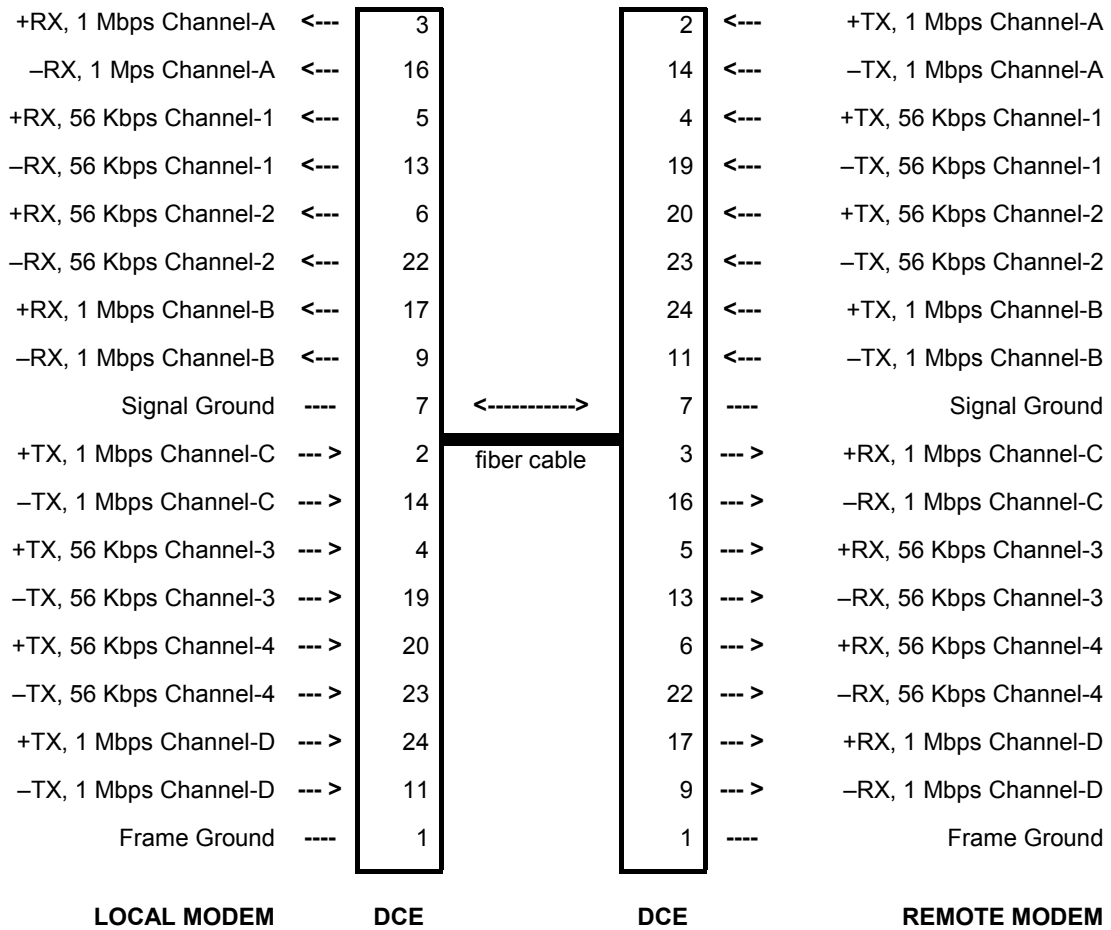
+RX, 1 Mbps Channel-A <--- 3 2 <--- +TX, 1 Mbps Channel-A
–RX, 1 Mps Channel-A <--- 16 14 <--- –TX, 1 Mbps Channel-A
+RX, 56 Kbps Channel-1 <--- 5 4 <--- +TX, 56 Kbps Channel-1
–RX, 56 Kbps Channel-1 <--- 13 19 <--- –TX, 56 Kbps Channel-1
+RX, 56 Kbps Channel-2 <--- 6 20 <--- +TX, 56 Kbps Channel-2
–RX, 56 Kbps Channel-2 <--- 22 23 <--- –TX, 56 Kbps Channel-2
+RX, 1 Mbps Channel-B <--- 17 24 <--- +TX, 1 Mbps Channel-B
–RX, 1 Mbps Channel-B <--- 9 11 <--- –TX, 1 Mbps Channel-B
Signal Ground ---- 7 <-----------> 7 ---- Signal Ground
+TX, 1 Mbps Channel-C ---> 2 fiber cable 3 ---> +RX, 1 Mbps Channel-C
–TX, 1 Mbps Channel-C ---> 14 16 ---> –RX, 1 Mbps Channel-C
+TX, 56 Kbps Channel-3 ---> 4 5 ---> +RX, 56 Kbps Channel-3
–TX, 56 Kbps Channel-3 ---> 19 13 ---> –RX, 56 Kbps Channel-3
+TX, 56 Kbps Channel-4 ---> 20 6 ---> +RX, 56 Kbps Channel-4
–TX, 56 Kbps Channel-4 ---> 23 22 ---> –RX, 56 Kbps Channel-4
+TX, 1 Mbps Channel-D ---> 24 17 ---> +RX, 1 Mbps Channel-D
–TX, 1 Mbps Channel-D ---> 11 9 ---> –RX, 1 Mbps Channel-D
Frame Ground ---- 1 1 ---- Frame Ground

LOCAL MODEM DCE DCE REMOTE MODEM